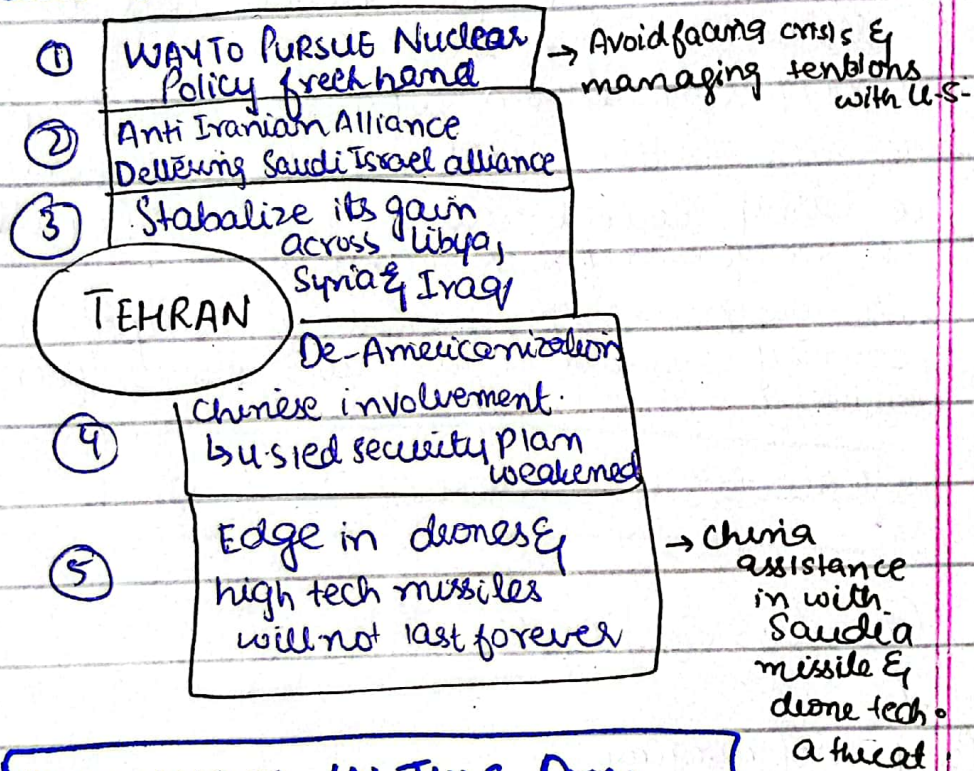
① WAY TO PURSUE Nuclear Policy freehand → Avoid facing crisis & managing tensions with U.S.

② Anti Iranian Alliance Delivering Saudi Israel alliance

③ Stabalize its gain across Libya, Syria & Iraq

TEHRAN

De-Americanization

④ Chinese involvement. U.S. led security plan weakened

⑤ Edge in drones & high tech missiles will not last forever → China assistance in with Saudia missile & drone tech. a threat

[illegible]